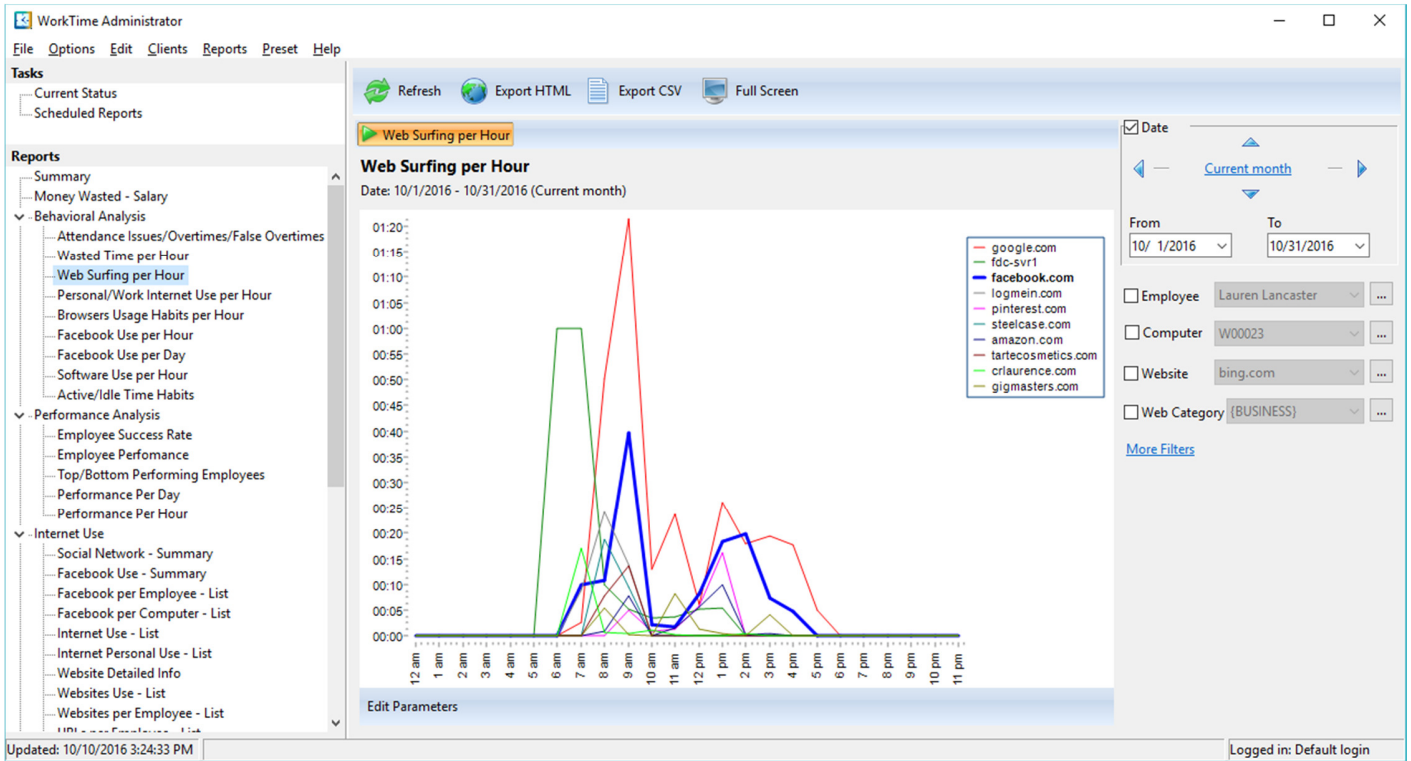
WorkTime Administrator

File Options Edit Clients Reports Preset Help

Tasks
Current Status
Scheduled Reports

Reports
Summary
Money Wasted - Salary
Behavioral Analysis
Attendance Issues/Overtimes/False Overtimes
Wasted Time per Hour
Web Surfing per Hour
Personal/Work Internet Use per Hour
Browsers Usage Habits per Hour
Facebook Use per Hour
Facebook Use per Day
Software Use per Hour
Active/Idle Time Habits
Performance Analysis
Employee Success Rate
Employee Perfomance
Top/Bottom Performing Employees
Performance Per Day
Performance Per Hour
Internet Use
Social Network - Summary
Facebook Use - Summary
Facebook per Employee - List
Facebook per Computer - List
Internet Use - List
Internet Personal Use - List
Website Detailed Info
Websites Use - List
Websites per Employee - List
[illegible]

Refresh Export HTML Export CSV Full Screen

Web Surfing per Hour

Web Surfing per Hour
Date: 10/1/2016 - 10/31/2016 (Current month)

01:20
01:15
01:10
01:05
01:00
00:55
00:50
00:45
00:40
00:35
00:30
00:25
00:20
00:15
00:10
00:05
00:00

12 am 1 am 2 am 3 am 4 am 5 am 6 am 7 am 8 am 9 am 10 am 11 am 12 pm 1 pm 2 pm 3 pm 4 pm 5 pm 6 pm 7 pm 8 pm 9 pm 10 pm 11 pm

google.com
fdc-svr1
facebook.com
logmein.com
pinterest.com
steelcase.com
amazon.com
tartecosmetics.com
crlaurence.com
gigmasters.com

Edit Parameters

Date
Current month
From
10/ 1/2016
To
10/31/2016
Employee
Lauren Lancaster
Computer
W00023
Website
bing.com
Web Category
{BUSINESS}
More Filters

Updated: 10/10/2016 3:24:33 PM
Logged in: Default login